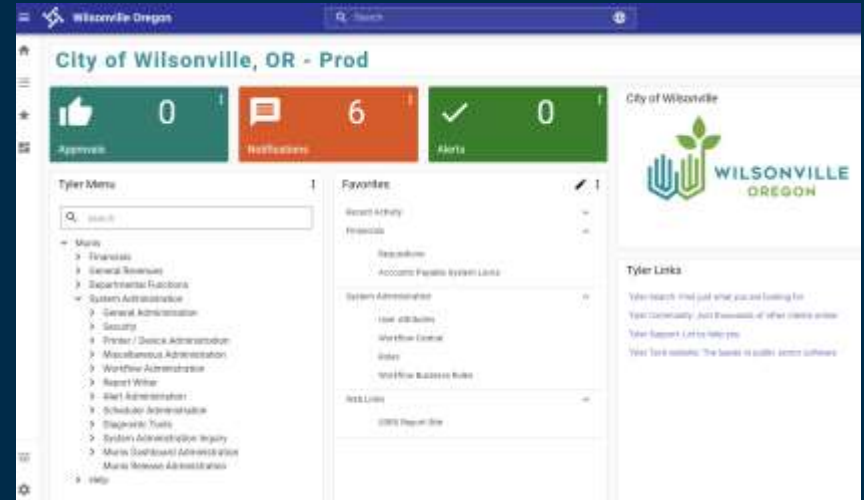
Wilsonville Oregon

Search

City of Wilsonville, OR - Prod

0
Approvals

6
Notifications

0
Alerts

City of Wilsonville

WILSONVILLE
OREGON

Tyler Menu

Search

Munis
Financials
General Revenues
Departmental Functions
System Administration
General Administration
Security
Printer / Device Administration
Miscellaneous Administration
Workflow Administration
Report Writer
Alert Administration
Scheduler Administration
Diagnostic Tools
System Administration Inquiry
Munis Dashboard Administration
Munis Release Administration
Help

Favorites

Recent Activity
Financials
Requisitions
Accounts Payable System Links
System Administration
User Attributes
Workflow Central
Roles
Workflow Business Rules
Web Links
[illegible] Report Site

Tyler Links

Tyler Search: Find just what you are looking for
Tyler Community: Join thousands of other clients online
Tyler Support: Let us help you
Tyler Tech website: The leader in public sector software